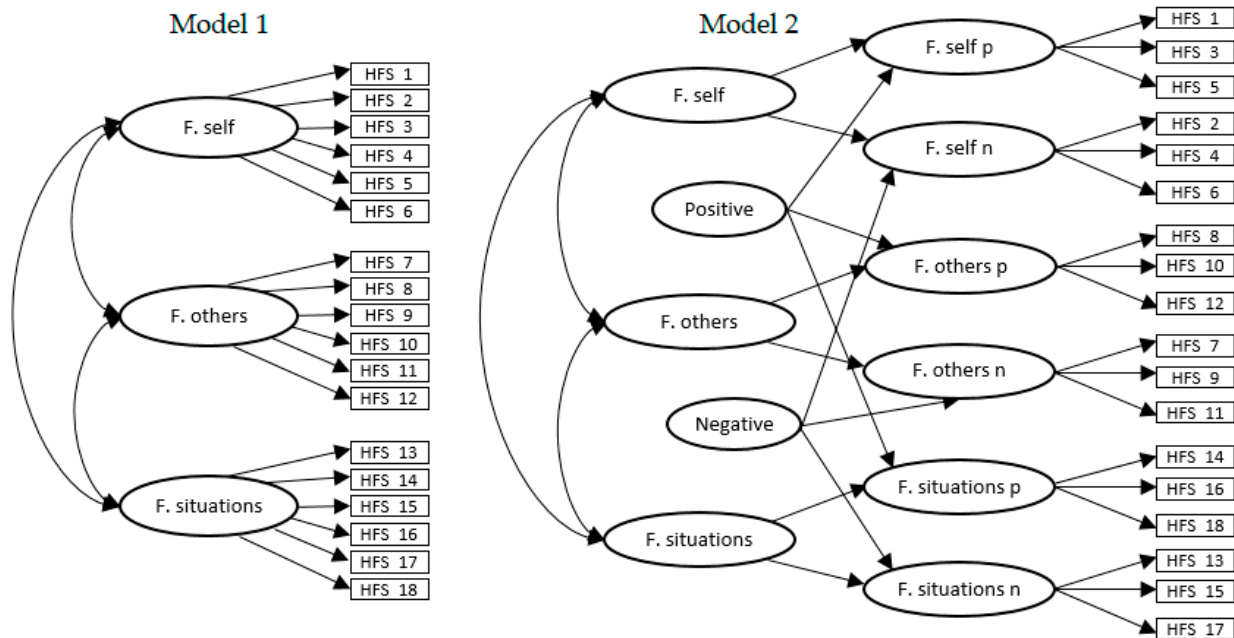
Model 1

F. self
HFS 1
HFS 2
HFS 3
HFS 4
HFS 5
HFS 6

F. others
HFS 7
HFS 8
HFS 9
HFS 10
HFS 11
HFS 12

F. situations
HFS 13
HFS 14
HFS 15
HFS 16
HFS 17
HFS 18

Model 2

F. self
Positive
F. others
Negative
F. situations

F. self p
HFS 1
HFS 3
HFS 5

F. self n
HFS 2
HFS 4
HFS 6

F. others p
HFS 8
HFS 10
HFS 12

F. others n
HFS 7
HFS 9
HFS 11

F. situations p
HFS 14
HFS 16
HFS 18

F. situations n
HFS 13
HFS 15
HFS 17